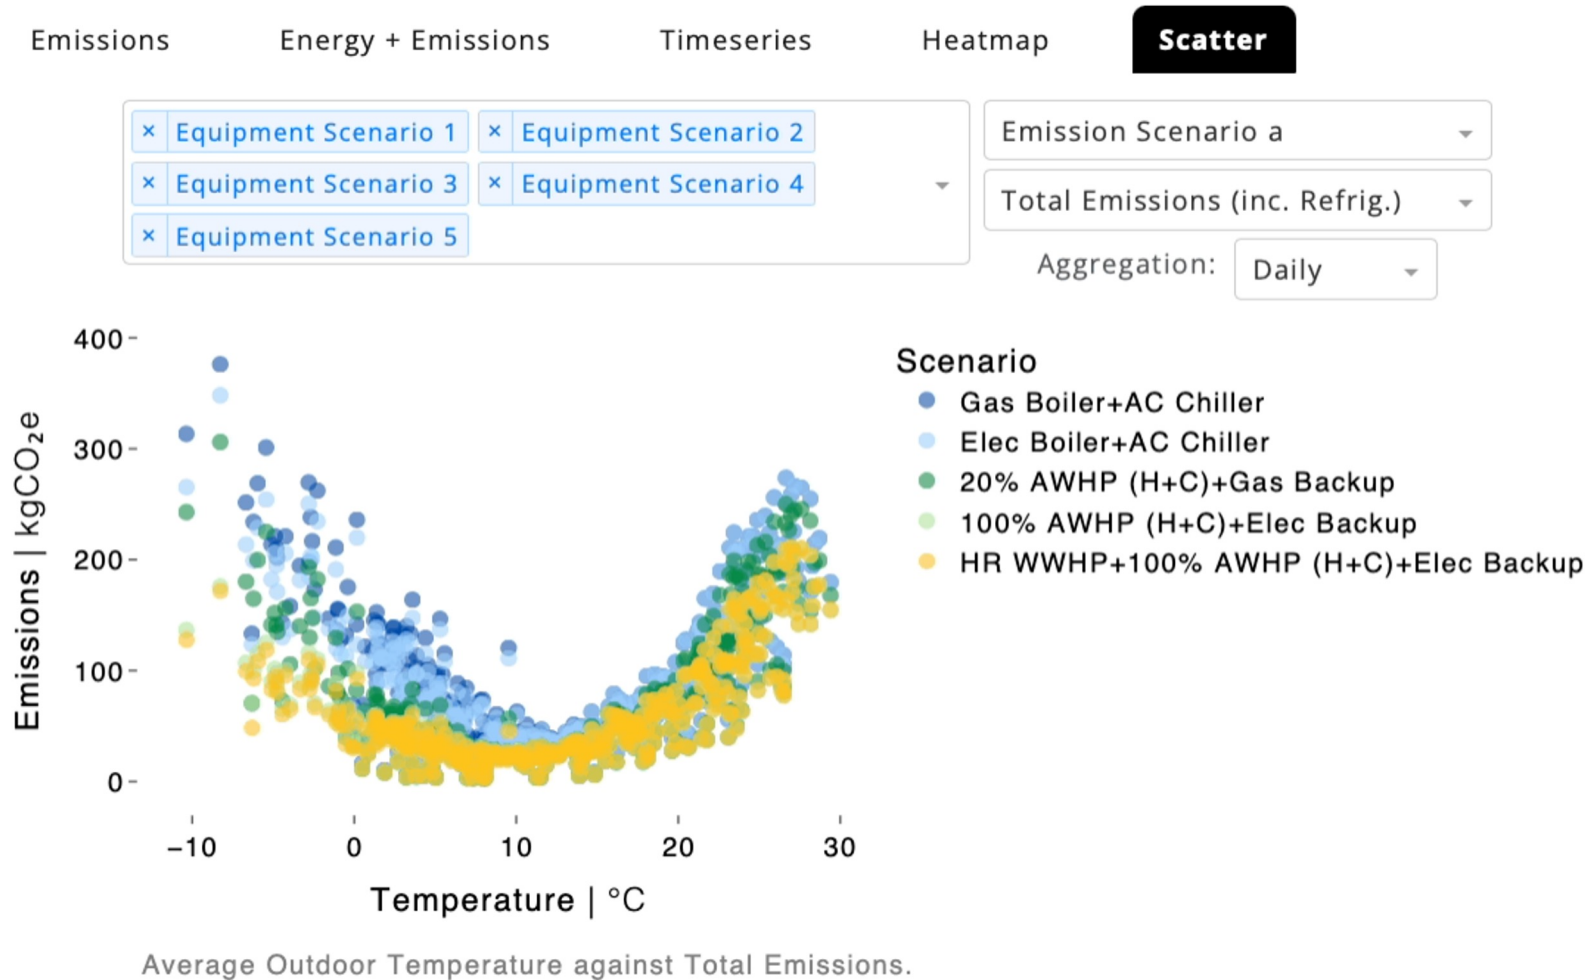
Emissions Energy + Emissions Timeseries Heatmap Scatter

× Equipment Scenario 1 × Equipment Scenario 2
× Equipment Scenario 3 × Equipment Scenario 4
× Equipment Scenario 5

Emission Scenario a
Total Emissions (inc. Refrig.)
Aggregation: Daily

Scenario
Gas Boiler+AC Chiller
Elec Boiler+AC Chiller
20% AWHP (H+C)+Gas Backup
100% AWHP (H+C)+Elec Backup
HR WWHP+100% AWHP (H+C)+Elec Backup

Emissions | kg$CO_2$e
400
300
200
100
0
−10
0
10
20
30
Temperature | °C

Average Outdoor Temperature against Total Emissions.